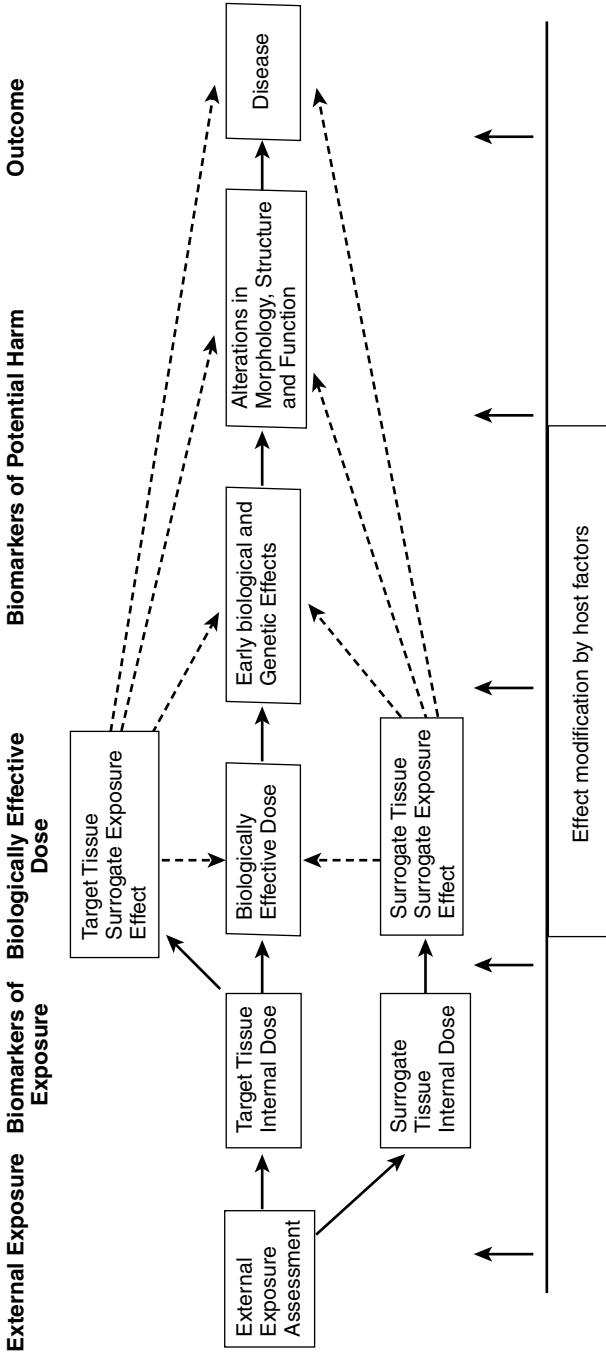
External Exposure

Biomarkers of Exposure

Biologically Effective Dose

Biomarkers of Potential Harm

Outcome

External Exposure Assessment

Target Tissue Internal Dose

Surrogate Tissue Internal Dose

Target Tissue Surrogate Exposure Effect

Biologically Effective Dose

Surrogate Tissue Surrogate Exposure Effect

Early biological and Genetic Effects

Alterations in Morphology, Structure and Function

Disease

Effect modification by host factors